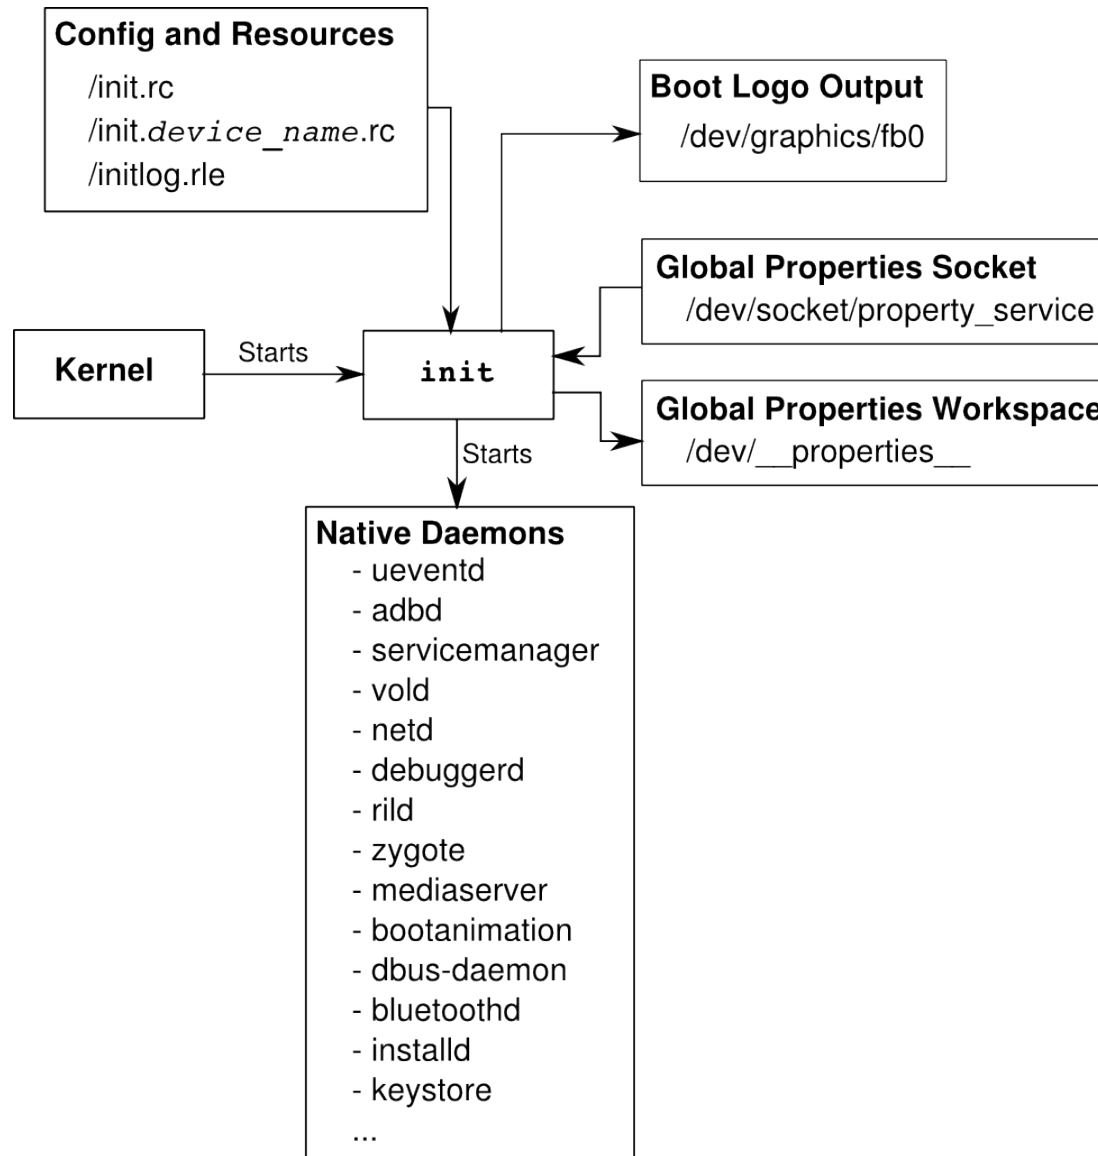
Config and Resources
/init.rc
/init.device_name.rc
/initlog.rle

Boot Logo Output
/dev/graphics/fb0

Global Properties Socket
/dev/socket/property_service

Kernel

Starts

init

Global Properties Workspace
/dev/__properties__

Starts

Native Daemons
- ueventd
- adbd
- servicemanager
- vold
- netd
- debuggerd
- rild
- zygote
- mediaserver
- bootanimation
- dbus-daemon
- bluetoothd
- installd
- keystore
...